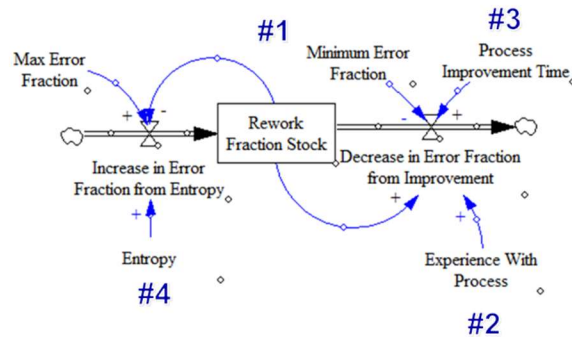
#1

#3

Max Error Fraction

Minimum Error Fraction

Process Improvement Time

+ -

Rework Fraction Stock

- +

Increase in Error Fraction from Entropy

Decrease in Error Fraction from Improvement

+

+

+

Entropy

Experience With Process

#4

#2